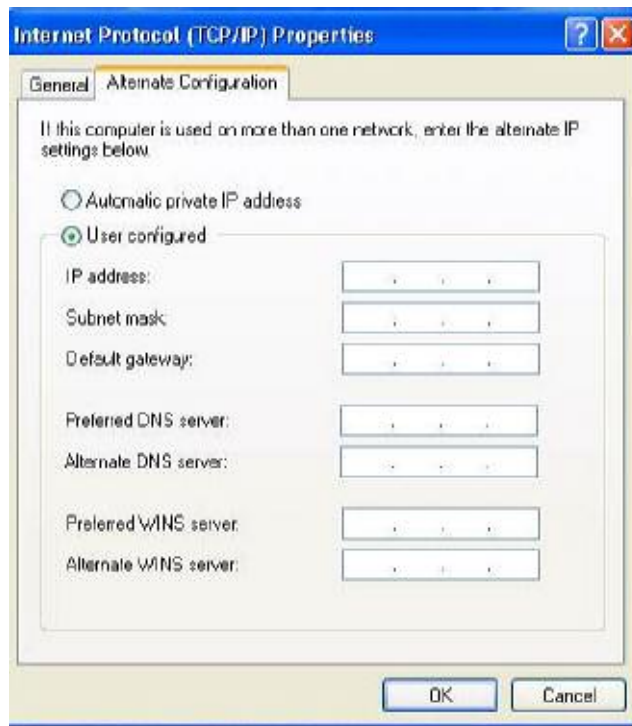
Internet Protocol (TCP/IP) Properties

General | Alternate Configuration

If this computer is used on more than one network, enter the alternate IP settings below.

Automatic private IP address

User configured

IP address:

Subnet mask:

Default gateway:

Preferred DNS server:

Alternate DNS server:

Preferred WINS server:

Alternate WINS server:

OK

Cancel